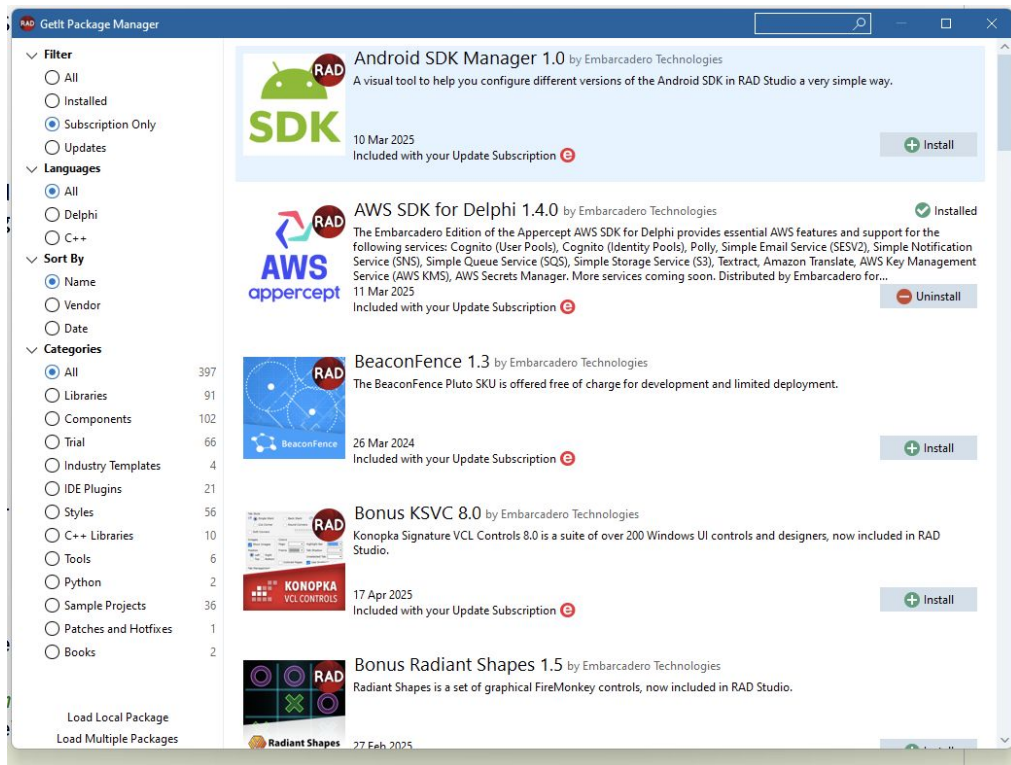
RAD GetIt Package Manager

Filter
All
Installed
Subscription Only
Updates
Languages
All
Delphi
C++
Sort By
Name
Vendor
Date
Categories
All 397
Libraries 91
Components 102
Trial 66
Industry Templates 4
IDE Plugins 21
Styles 56
C++ Libraries 10
Tools 6
Python 2
Sample Projects 36
Patches and Hotfixes 1
Books 2

Load Local Package
Load Multiple Packages

RAD SDK
Android SDK Manager 1.0 by Embarcadero Technologies
A visual tool to help you configure different versions of the Android SDK in RAD Studio a very simple way.
10 Mar 2025
Included with your Update Subscription
Install

RAD AWS appercept
AWS SDK for Delphi 1.4.0 by Embarcadero Technologies
Installed
The Embarcadero Edition of the Appercept AWS SDK for Delphi provides essential AWS features and support for the following services: Cognito (User Pools), Cognito (Identity Pools), Polly, Simple Email Service (SESV2), Simple Notification Service (SNS), Simple Queue Service (SQS), Simple Storage Service (S3), Textract, Amazon Translate, AWS Key Management Service (AWS KMS), AWS Secrets Manager. More services coming soon. Distributed by Embarcadero for...
11 Mar 2025
Included with your Update Subscription
Uninstall

RAD BeaconFence
BeaconFence 1.3 by Embarcadero Technologies
The BeaconFence Pluto SKU is offered free of charge for development and limited deployment.
26 Mar 2024
Included with your Update Subscription
Install

RAD KONOPKA VCL CONTROLS
Bonus KSVC 8.0 by Embarcadero Technologies
Konopka Signature VCL Controls 8.0 is a suite of over 200 Windows UI controls and designers, now included in RAD Studio.
17 Apr 2025
Included with your Update Subscription
Install

RAD Radiant Shapes
Bonus Radiant Shapes 1.5 by Embarcadero Technologies
Radiant Shapes is a set of graphical FireMonkey controls, now included in RAD Studio.
27 Feb 2025
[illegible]